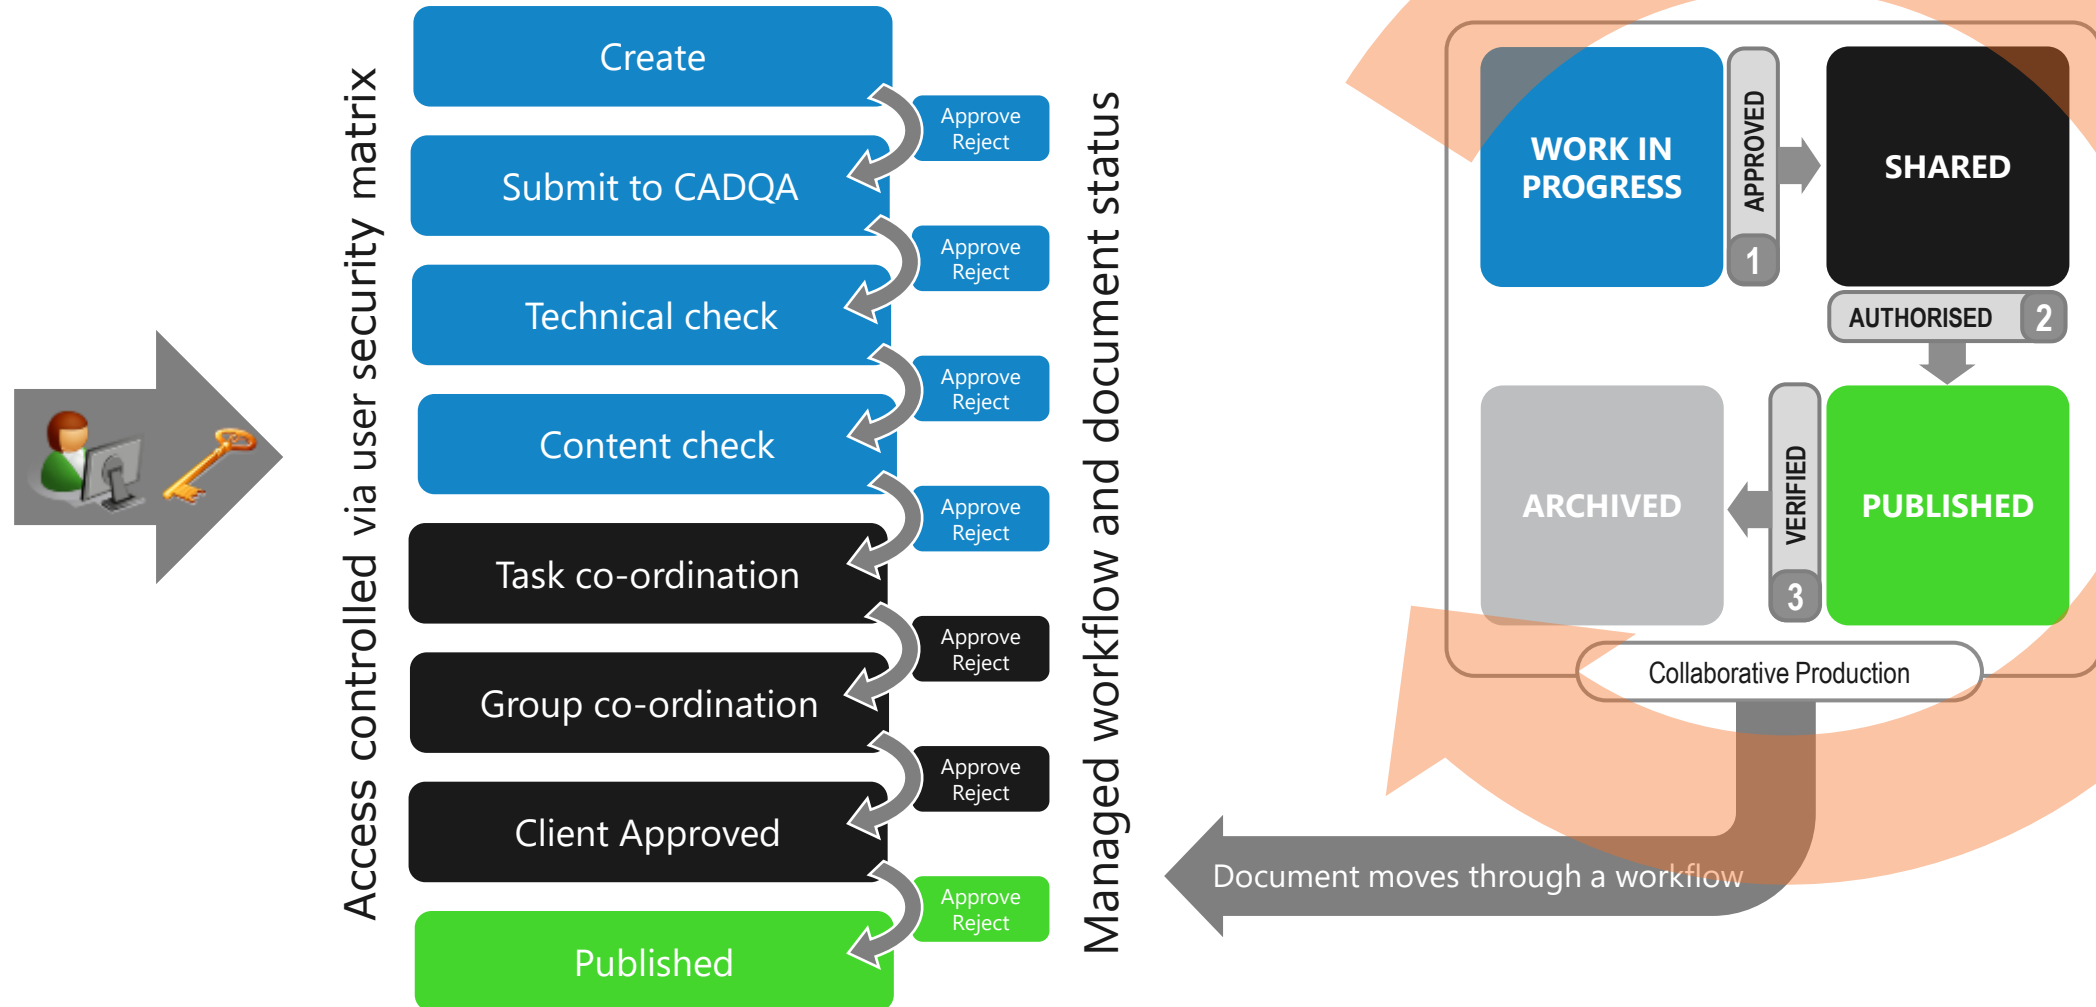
Access controlled via user security matrix

Create

Approve
Reject

Submit to CADQA

Approve
Reject

Technical check

Approve
Reject

Content check

Approve
Reject

Task co-ordination

Approve
Reject

Group co-ordination

Approve
Reject

Client Approved

Approve
Reject

Published

Managed workflow and document status

WORK IN PROGRESS

APPROVED

1

SHARED

AUTHORISED

2

ARCHIVED

VERIFIED

3

PUBLISHED

Collaborative Production

Document moves through a workflow